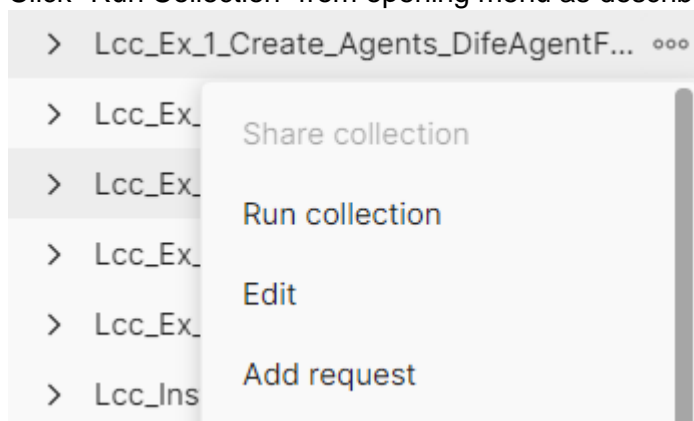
Click "Run Collection" from opening menu as describ

> Lcc_Ex_1_Create_Agents_DifeAgentF... ooo

> Lcc_Ex_

> Lcc_Ex_

> Lcc_Ex_

> Lcc_Ex_

> Lcc_Ins

Share collection

Run collection

Edit

Add request